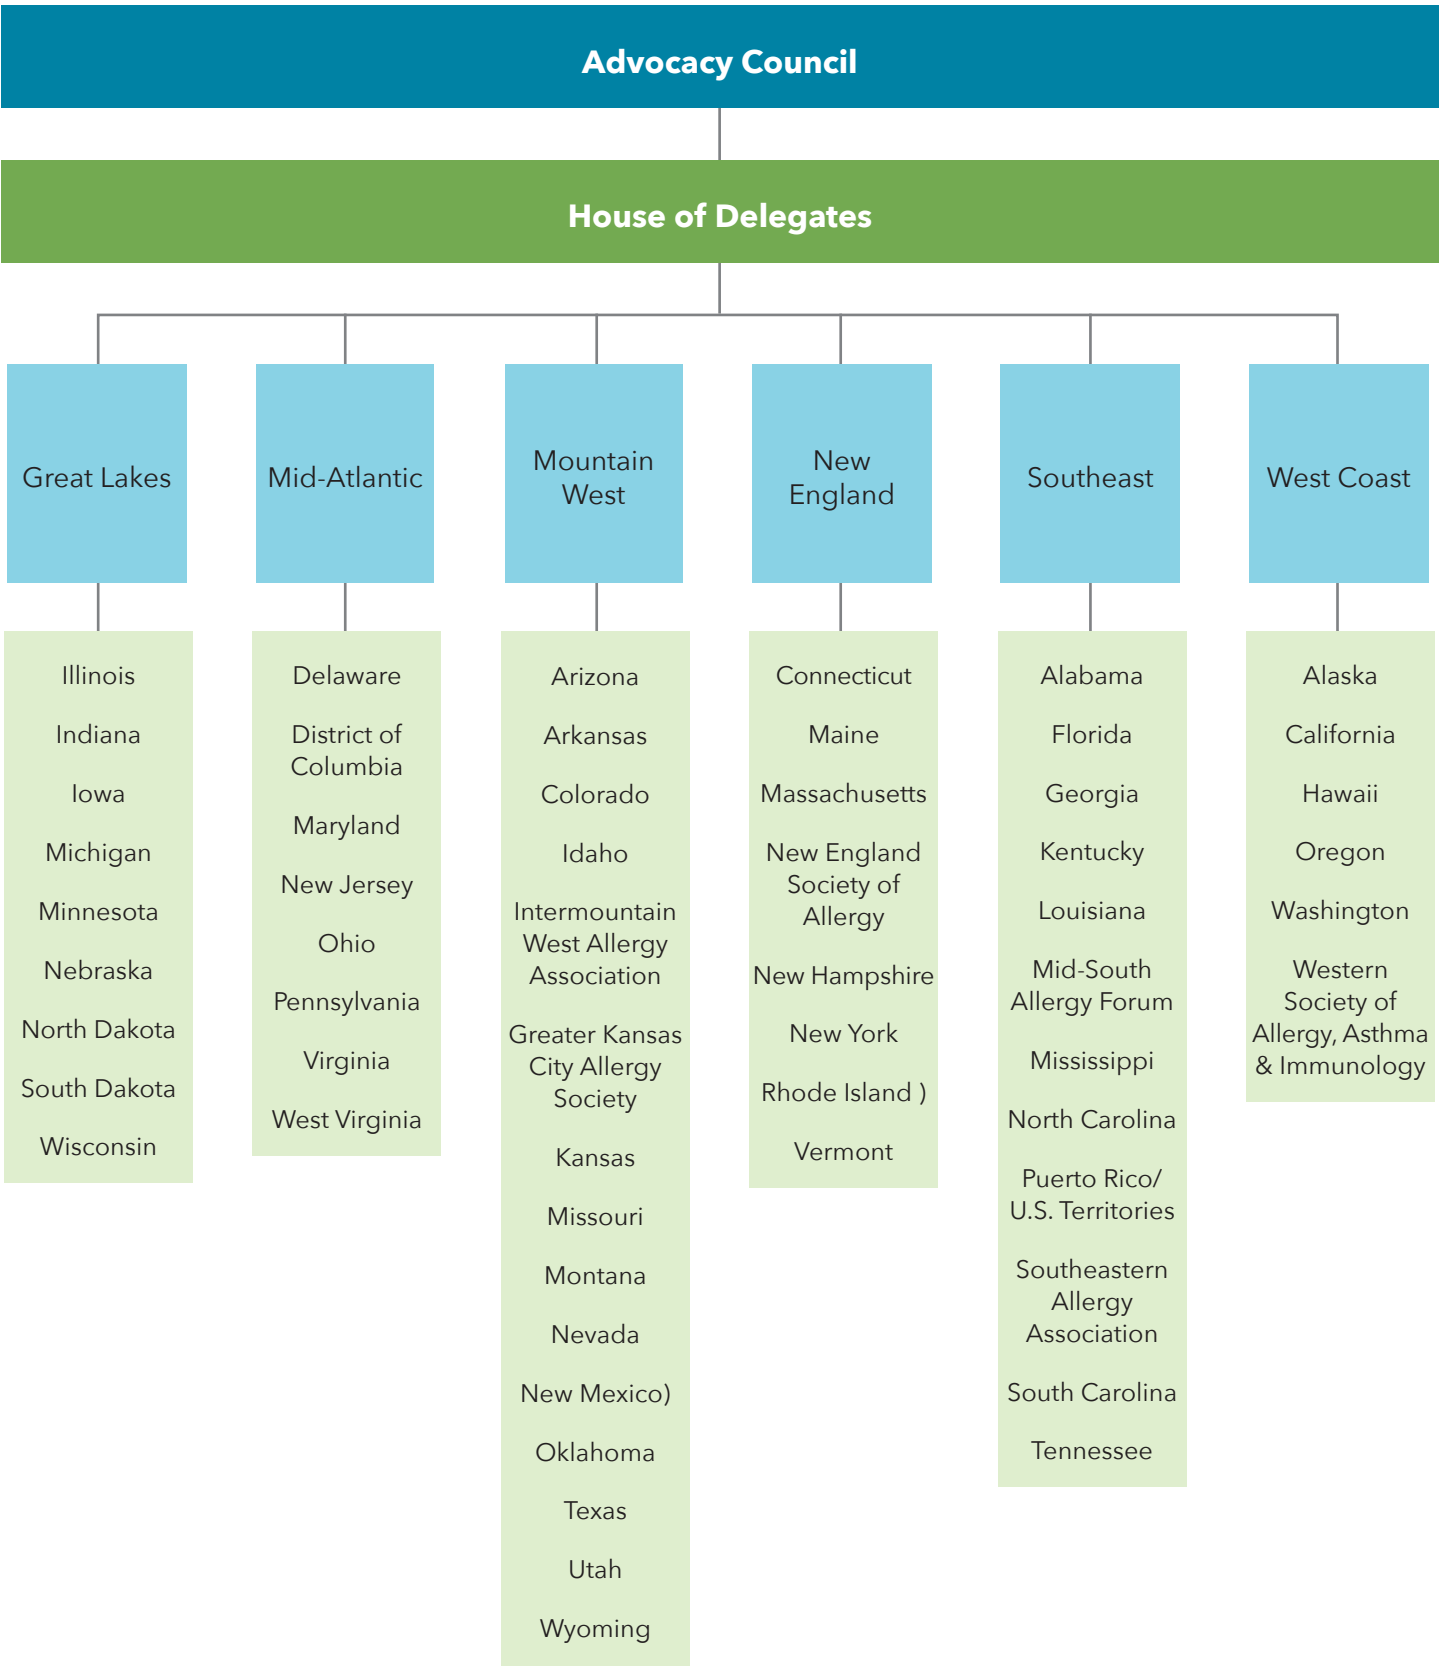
Advocacy Council

House of Delegates

Great Lakes

Illinois

Indiana

Iowa

Michigan

Minnesota

Nebraska

North Dakota

South Dakota

Wisconsin

Mid-Atlantic

Delaware

District of Columbia

Maryland

New Jersey

Ohio

Pennsylvania

Virginia

West Virginia

Mountain West

Arizona

Arkansas

Colorado

Idaho

Intermountain West Allergy Association

Greater Kansas City Allergy Society

Kansas

Missouri

Montana

Nevada

New Mexico)

Oklahoma

Texas

Utah

Wyoming

New England

Connecticut

Maine

Massachusetts

New England Society of Allergy

New Hampshire

New York

Rhode Island )

Vermont

Southeast

Alabama

Florida

Georgia

Kentucky

Louisiana

Mid-South Allergy Forum

Mississippi

North Carolina

Puerto Rico/ U.S. Territories

Southeastern Allergy Association

South Carolina

Tennessee

West Coast

Alaska

California

Hawaii

Oregon

Washington

Western Society of Allergy, Asthma & Immunology